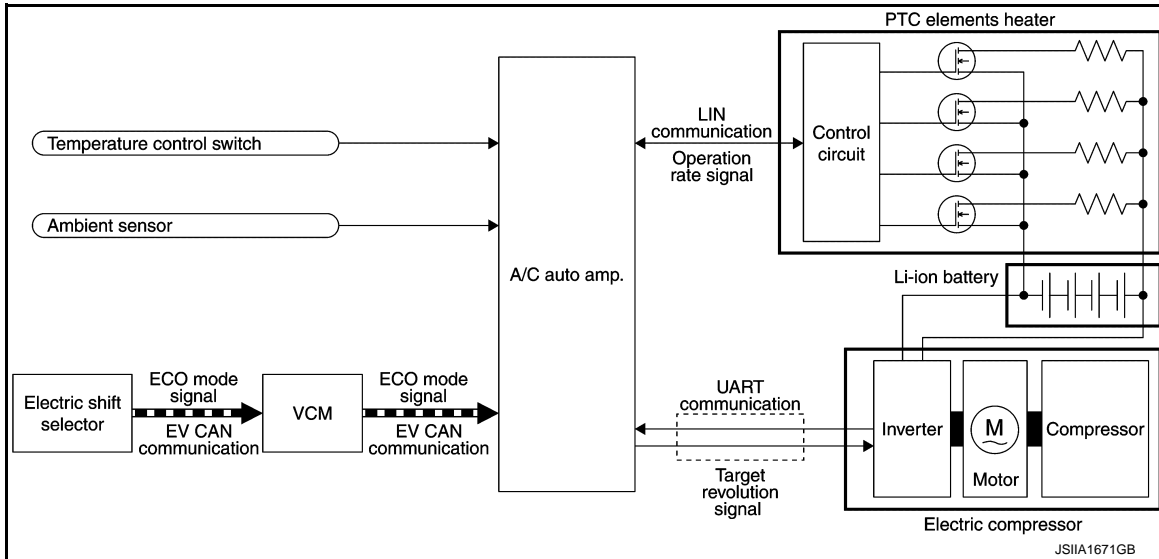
PTC elements heater

Temperature control switch

Ambient sensor

LIN communication

Operation rate signal

Control circuit

A/C auto amp.

Li-ion battery

Electric shift selector

ECO mode signal

EV CAN communication

VCM

ECO mode signal

EV CAN communication

UART communication

Target revolution signal

Inverter

M

Motor

Compressor

Electric compressor

JSIIA1671GB